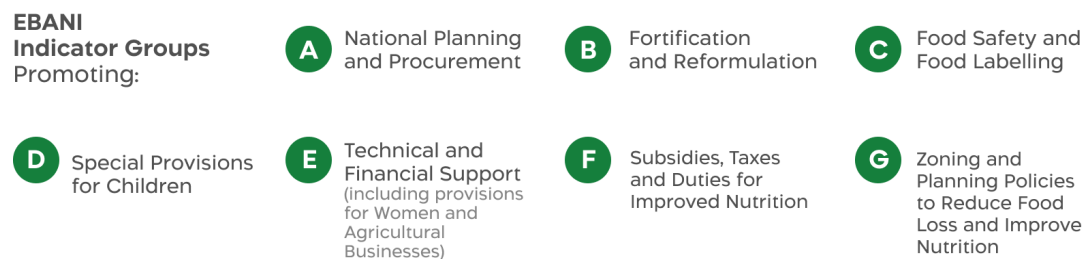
EBANI Indicator Groups Promoting:

A National Planning and Procurement

B Fortification and Reformulation

C Food Safety and Food Labelling

D Special Provisions for Children

E Technical and Financial Support (including provisions for Women and Agricultural Businesses)

F Subsidies, Taxes and Duties for Improved Nutrition

G Zoning and Planning Policies to Reduce Food Loss and Improve Nutrition